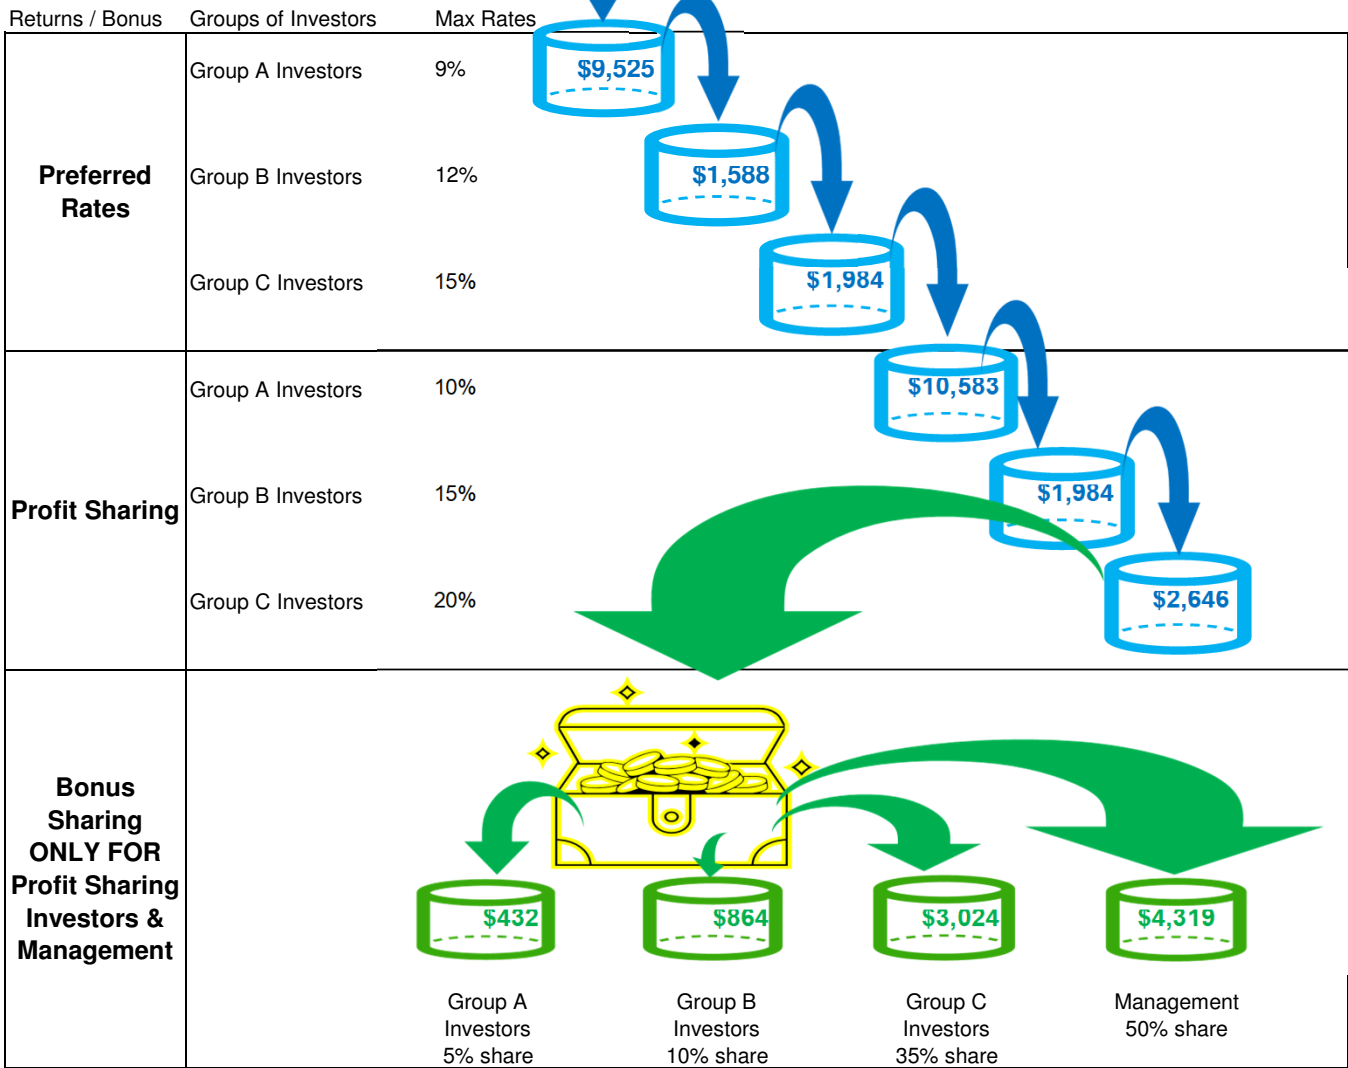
| Returns / Bonus | Groups of Investors | Max Rates |
|---|---|---|
| Preferred Rates | Group A Investors | 9% |
| | Group B Investors | 12% |
| | Group C Investors | 15% |
| Profit Sharing | Group A Investors | 10% |
| | Group B Investors | 15% |
| | Group C Investors | 20% |
| Bonus Sharing ONLY FOR Profit Sharing Investors & Management | | |

$9,525

$1,588

$1,984

$10,583

$1,984

$2,646

$432

$864

$3,024

$4,319

Group A Investors 5% share

Group B Investors 10% share

Group C Investors 35% share

Management 50% share